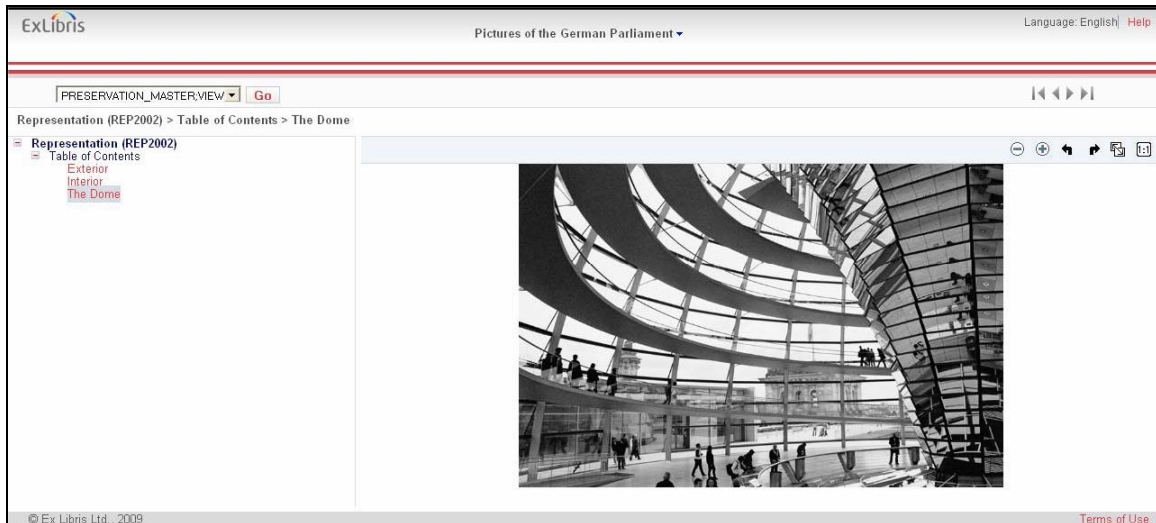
ExLibris

Pictures of the German Parliament

Language: English | Help

PRESERVATION_MASTER;VIEW Go

Representation (REP2002) > Table of Contents > The Dome

Representation (REP2002)
Table of Contents
Exterior
Interior
The Dome

© Ex Libris Ltd., 2009

Terms of Use